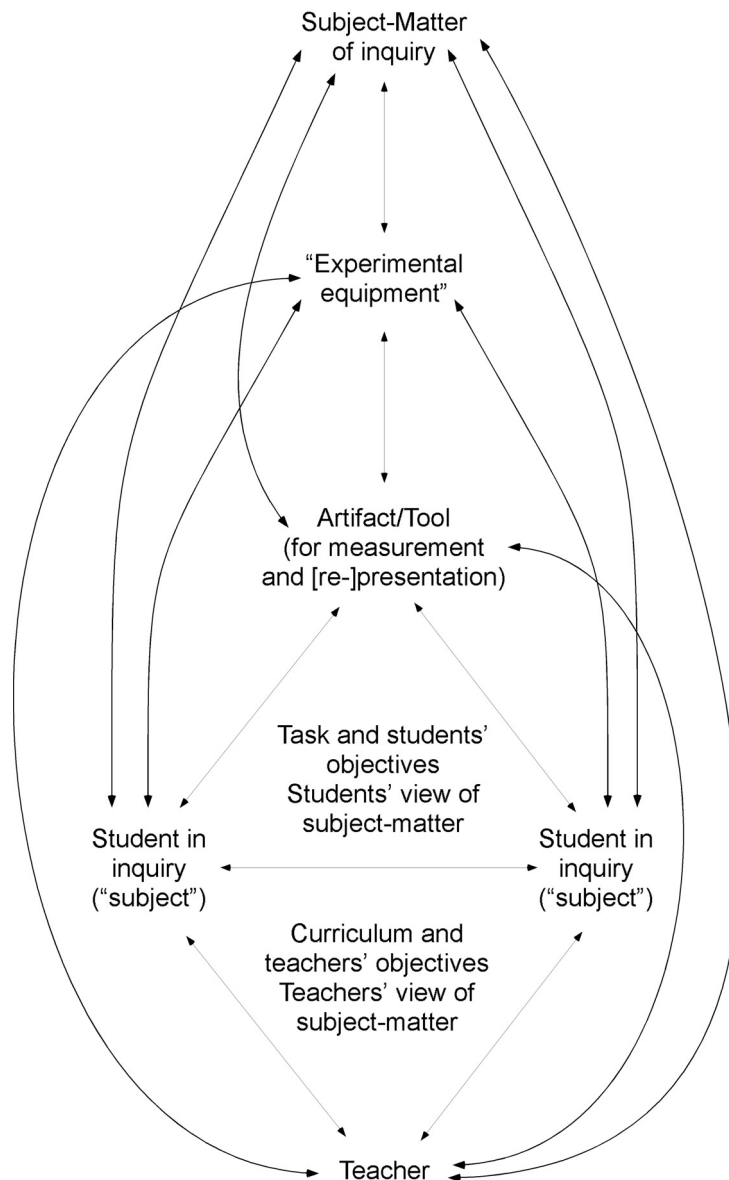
Subject-Matter of inquiry

“Experimental equipment”

Artifact/Tool (for measurement and [re-]presentation)

Task and students’ objectives Students’ view of subject-matter

Student in inquiry (“subject”)

Student in inquiry (“subject”)

Curriculum and teachers’ objectives Teachers’ view of subject-matter

Teacher